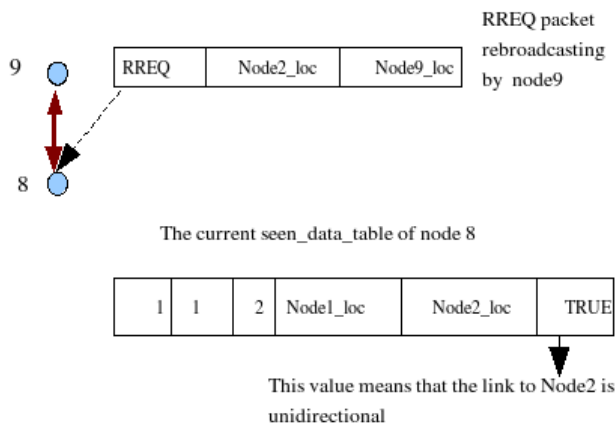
9

8

| RREQ | Node2_loc | Node9_loc |
|---|---|---|

RREQ packet rebroadcasting by node9

The current seen_data_table of node 8

| 1 | 1 | 2 | Node1_loc | Node2_loc | TRUE |
|---|---|---|---|---|---|

This value means that the link to Node2 is unidirectional